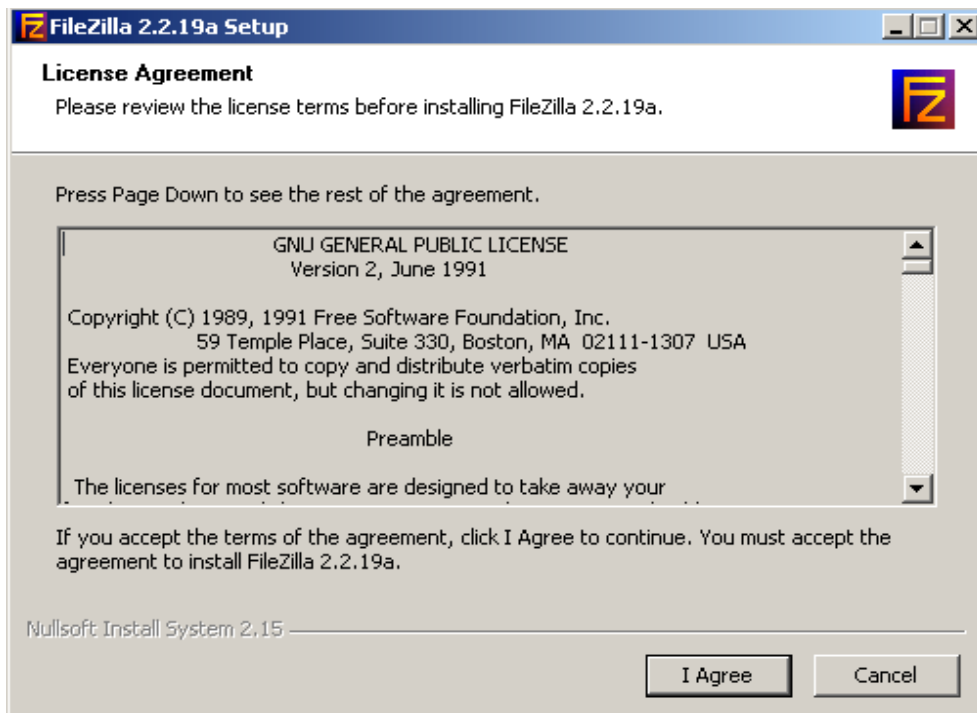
FileZilla 2.2.19a Setup

License Agreement
Please review the license terms before installing FileZilla 2.2.19a.

Press Page Down to see the rest of the agreement.

GNU GENERAL PUBLIC LICENSE
Version 2, June 1991

Copyright (C) 1989, 1991 Free Software Foundation, Inc.
59 Temple Place, Suite 330, Boston, MA 02111-1307 USA
Everyone is permitted to copy and distribute verbatim copies
of this license document, but changing it is not allowed.

Preamble

The licenses for most software are designed to take away your
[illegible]

If you accept the terms of the agreement, click I Agree to continue. You must accept the agreement to install FileZilla 2.2.19a.

Nullsoft Install System 2.15

I Agree

Cancel